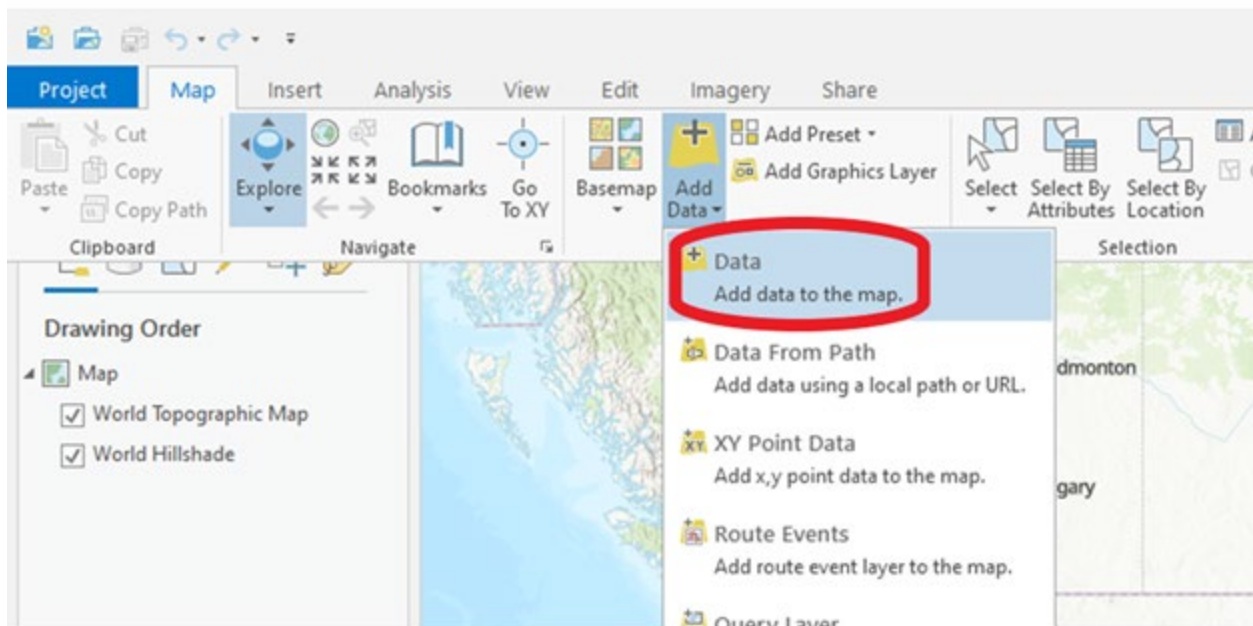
Project Map Insert Analysis View Edit Imagery Share

Paste
Cut
Copy
Copy Path
Clipboard

Explore
Bookmarks
Go To XY
Navigate

Basemap
Add Data
Add Preset
Add Graphics Layer

Select
Select By Attributes
Select By Location
Selection

Drawing Order
Map
World Topographic Map
World Hillshade

Data
Add data to the map.

Data From Path
Add data using a local path or URL.

XY Point Data
Add x,y point data to the map.

Route Events
Add route event layer to the map.

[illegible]

dmonton
gary